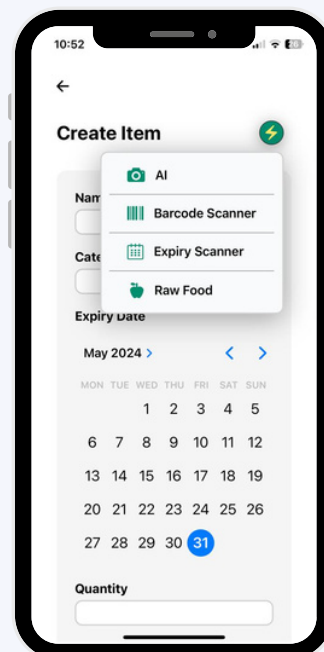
10:52

←

Create Item

Nam

Cate

AI

Barcode Scanner

Expiry Scanner

Raw Food

Expiry Date

May 2024 >

| MON | TUE | WED | THU | FRI | SAT | SUN |
|---|---|---|---|---|---|---|
| | | 1 | 2 | 3 | 4 | 5 |
| 6 | 7 | 8 | 9 | 10 | 11 | 12 |
| 13 | 14 | 15 | 16 | 17 | 18 | 19 |
| 20 | 21 | 22 | 23 | 24 | 25 | 26 |
| 27 | 28 | 29 | 30 | 31 | | |

Quantity